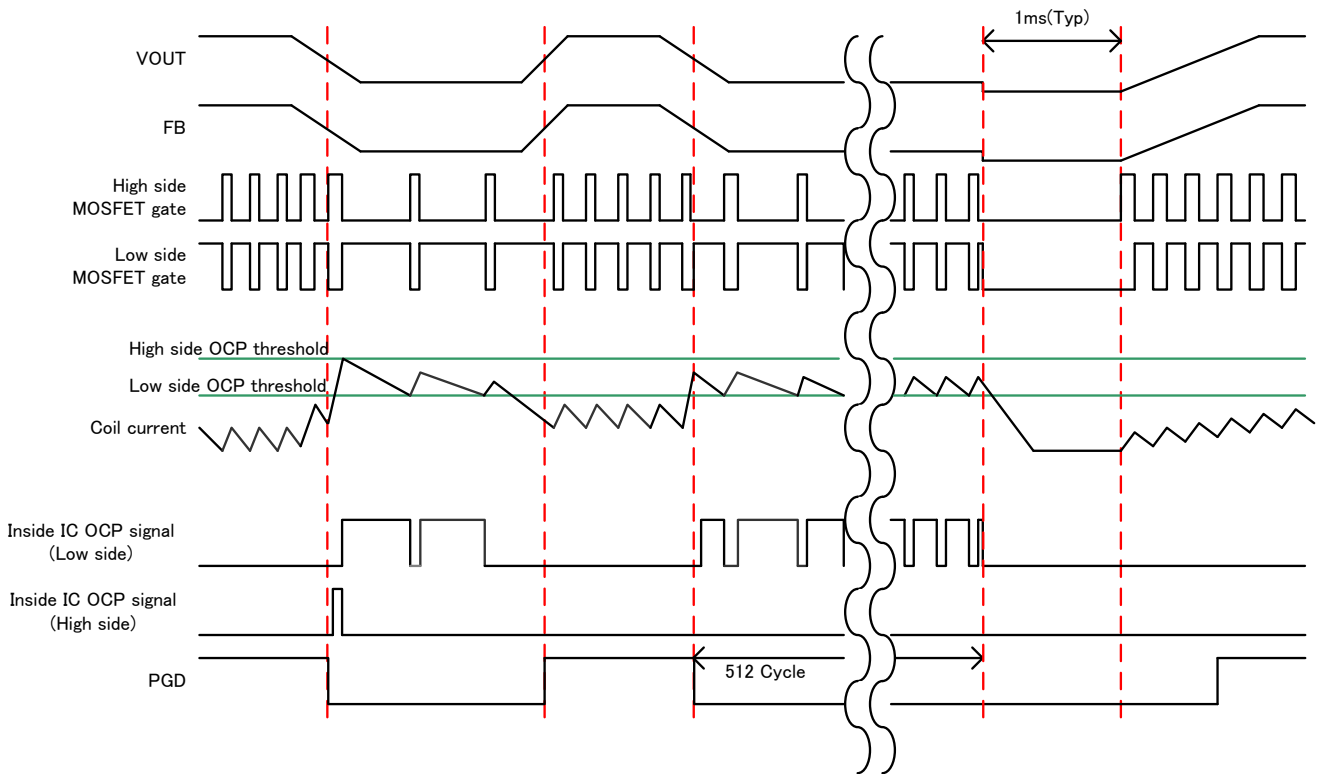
1ms(Typ)

VOUT

FB

High side
MOSFET gate

Low side
MOSFET gate

High side OCP threshold

Low side OCP threshold

Coil current

Inside IC OCP signal
(Low side)

Inside IC OCP signal
(High side)

PGD

512 Cycle